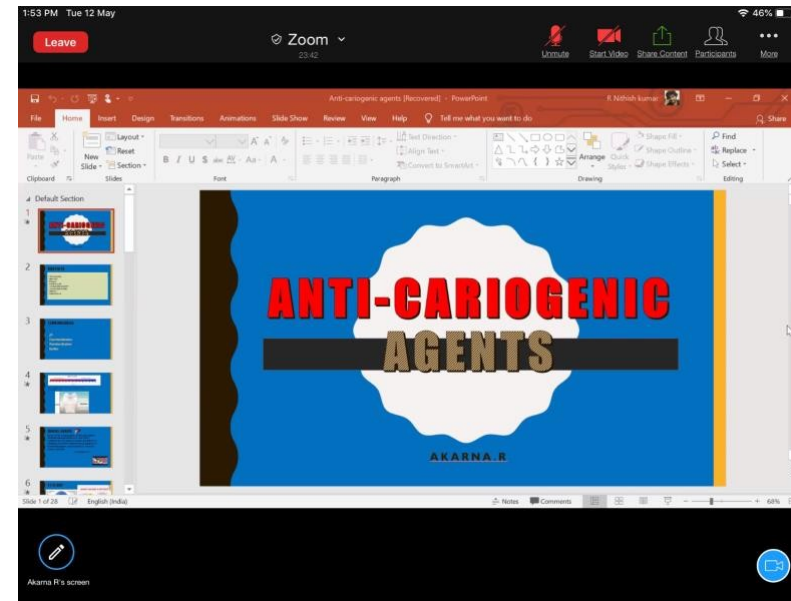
1:53 PM Tue 12 May

46%

Leave

Zoom

23:42

Unmute Start Video Share Content Participants More

Anti-cariogenic agents (Recovered) - PowerPoint

R Nithish kumar

File Home Insert Design Transitions Animations Slide Show Review View Help Tell me what you want to do

Share

Paste

Clipboard

New Slide

Layout

Reset

Section

Slides

Font

Text Direction

Align Text

Convert to SmartArt

Paragraph

Arrange

Quick Styles

Shape Fill

Shape Outline

Shape Effects

Drawing

Find

Replace

Select

Editing

Default Section

1

2

3

4

5

6

ANTI-CARIOGENIC

AGENTS

AKARNA.R

Slide 1 of 28 English (India)

Notes Comments

68%

Akarna R's screen